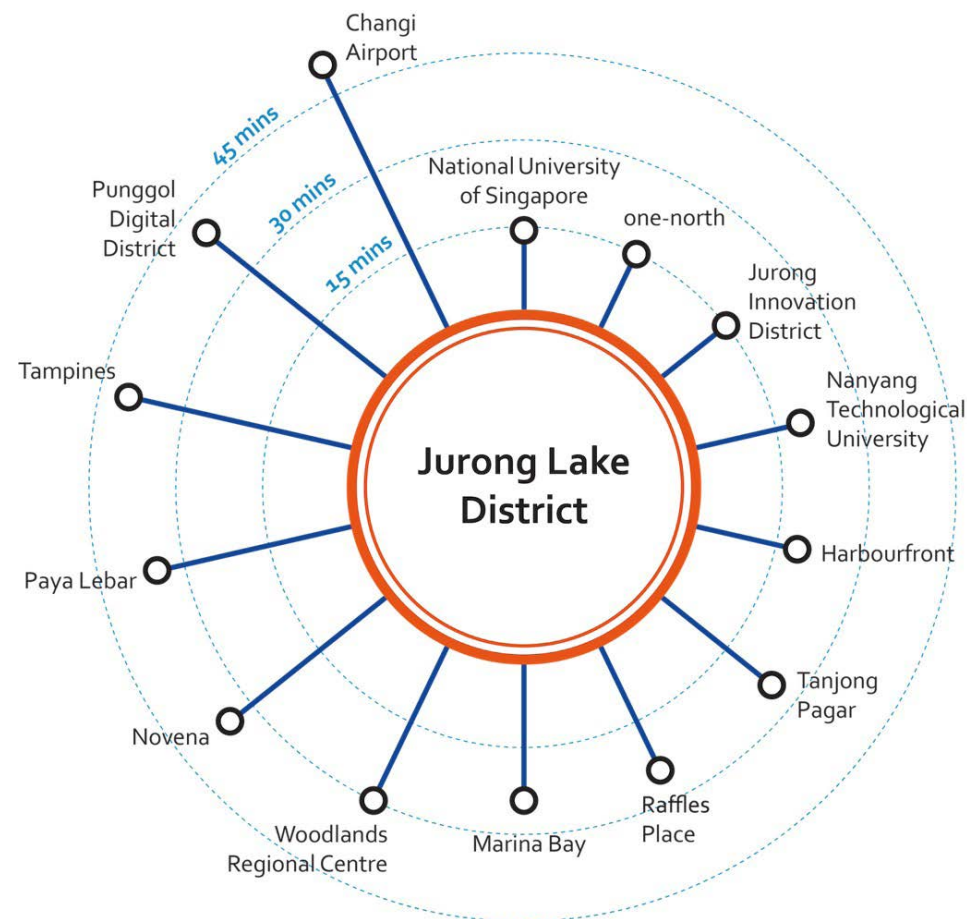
Changi Airport

45 mins

30 mins

15 mins

National University of Singapore

one-north

Punggol Digital District

Jurong Innovation District

Tampines

Nanyang Technological University

Jurong Lake District

Harbourfront

Paya Lebar

Tanjong Pagar

Novena

Raffles Place

Woodlands Regional Centre

Marina Bay